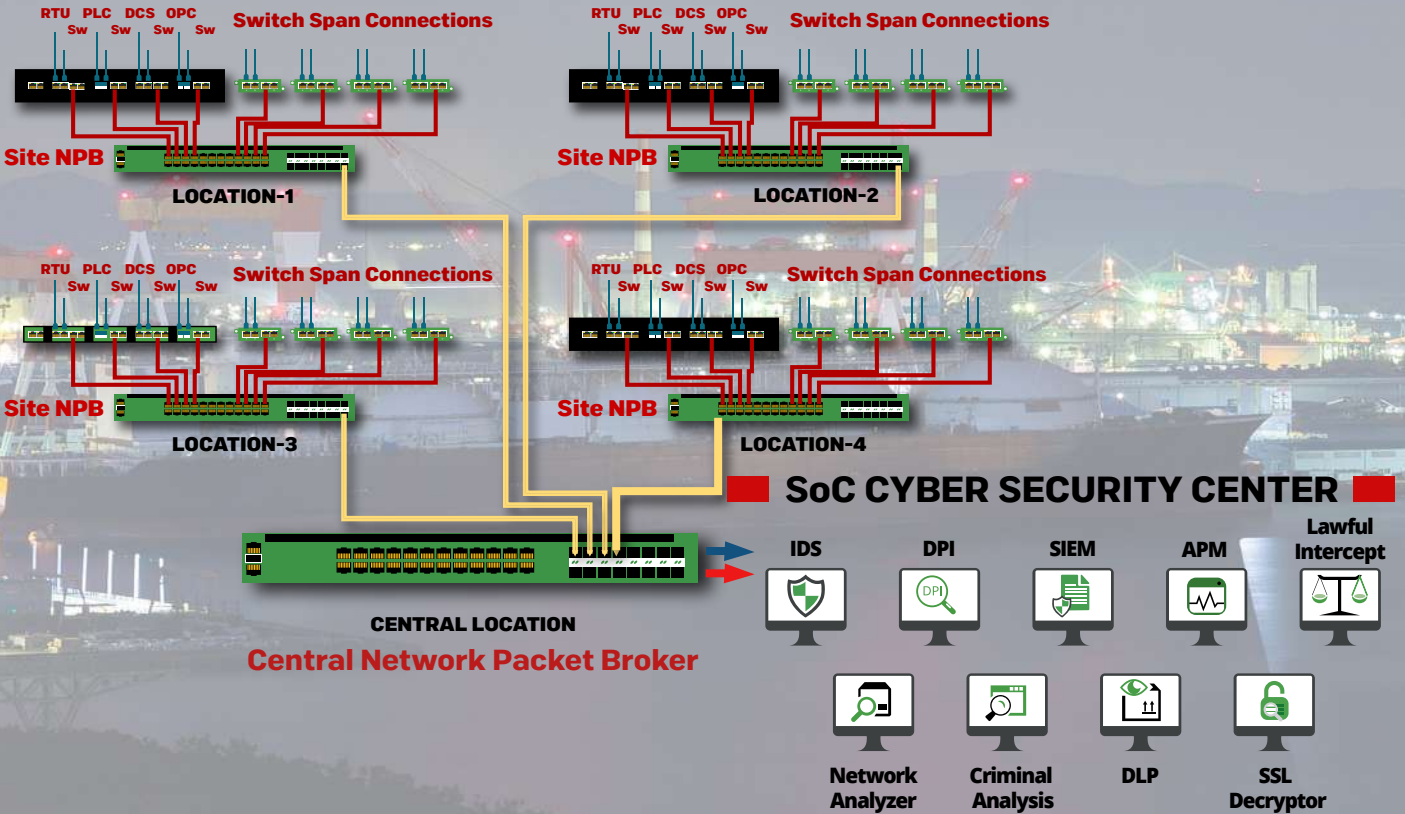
RTU Sw PLC Sw DCS Sw OPC Sw
Switch Span Connections
Site NPB
LOCATION-1

RTU Sw PLC Sw DCS Sw OPC Sw
Switch Span Connections
Site NPB
LOCATION-2

RTU Sw PLC Sw DCS Sw OPC Sw
Switch Span Connections
Site NPB
LOCATION-3

RTU Sw PLC Sw DCS Sw OPC Sw
Switch Span Connections
Site NPB
LOCATION-4

SoC CYBER SECURITY CENTER

CENTRAL LOCATION
Central Network Packet Broker

IDS
DPI
SIEM
APM
Lawful Intercept

DPI

Network Analyzer
Criminal Analysis
DLP
SSL Decryptor